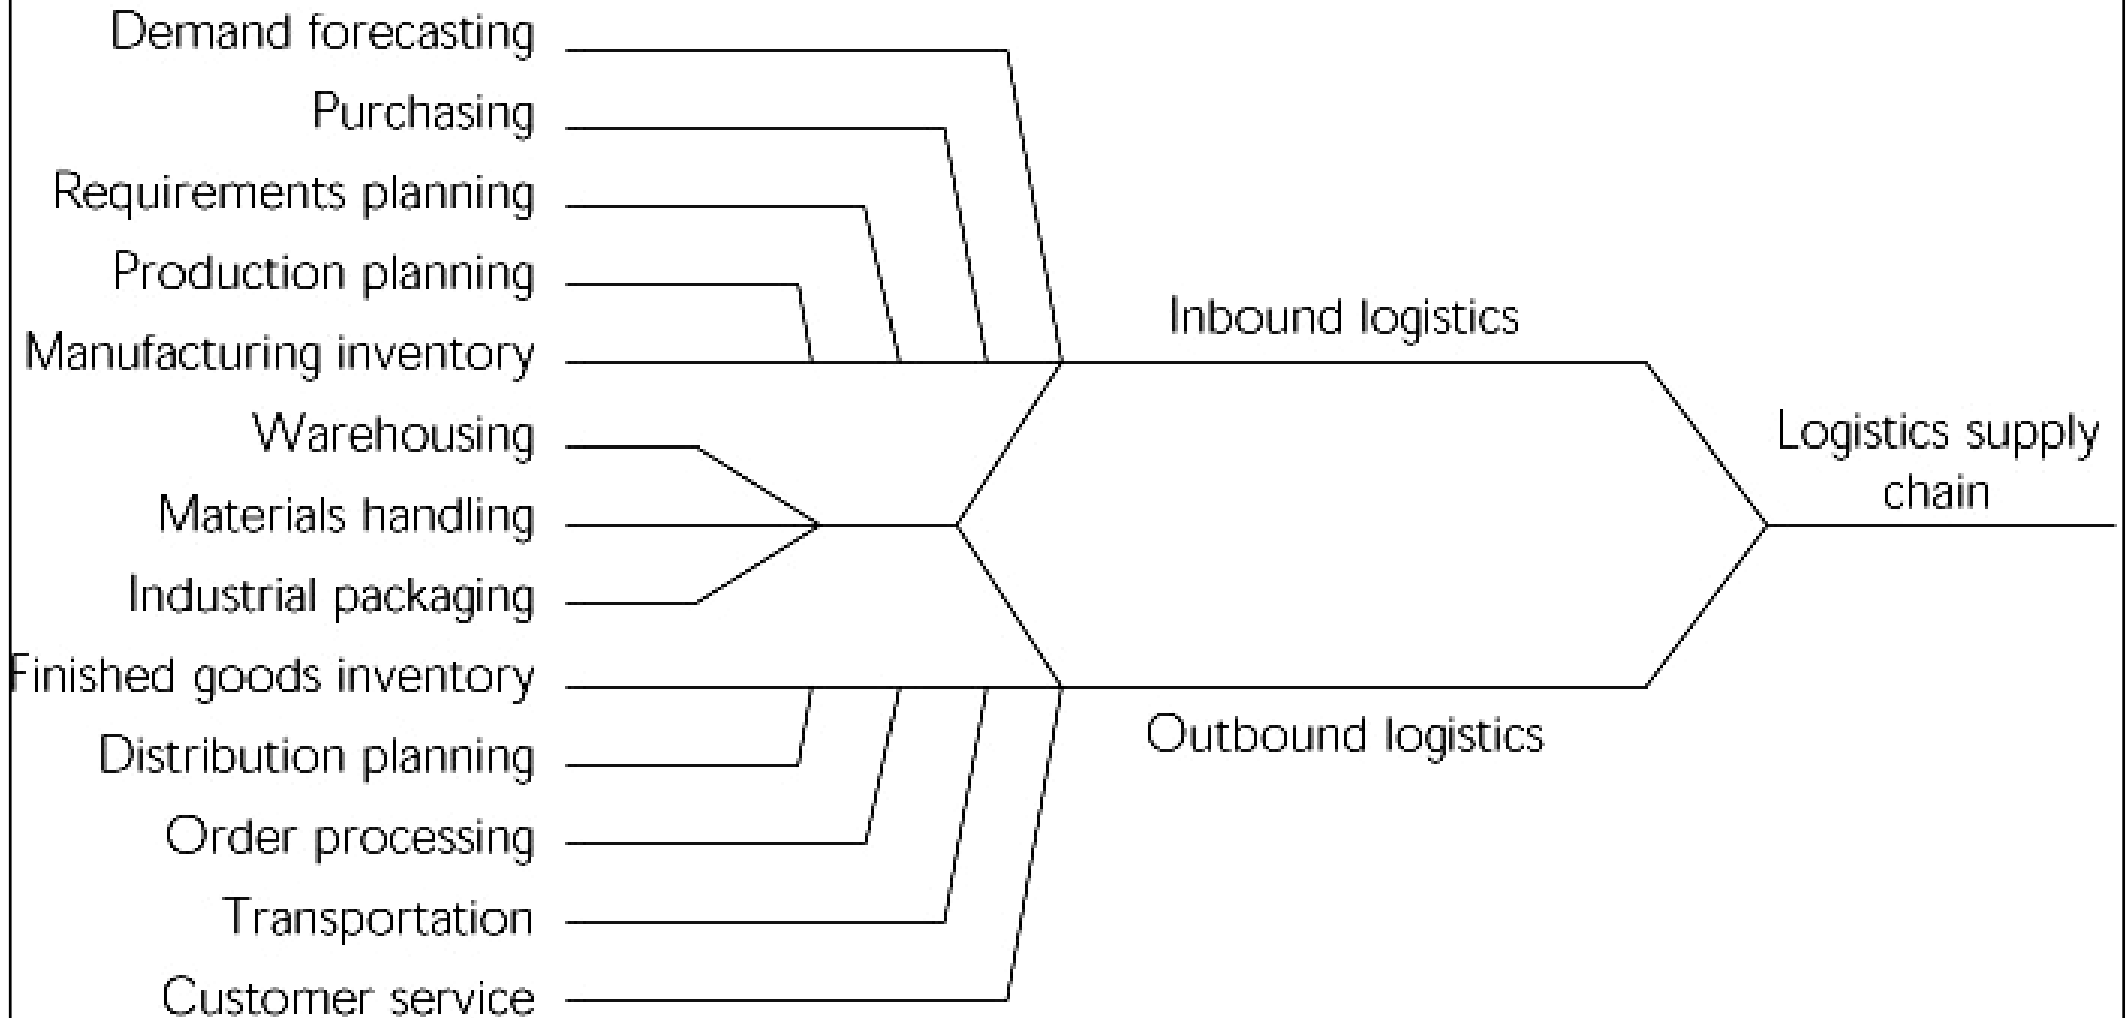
Demand forecasting
Purchasing
Requirements planning
Production planning
Manufacturing inventory
Warehousing
Materials handling
Industrial packaging
Finished goods inventory
Distribution planning
Order processing
Transportation
Customer service

Inbound logistics

Outbound logistics

Logistics supply chain